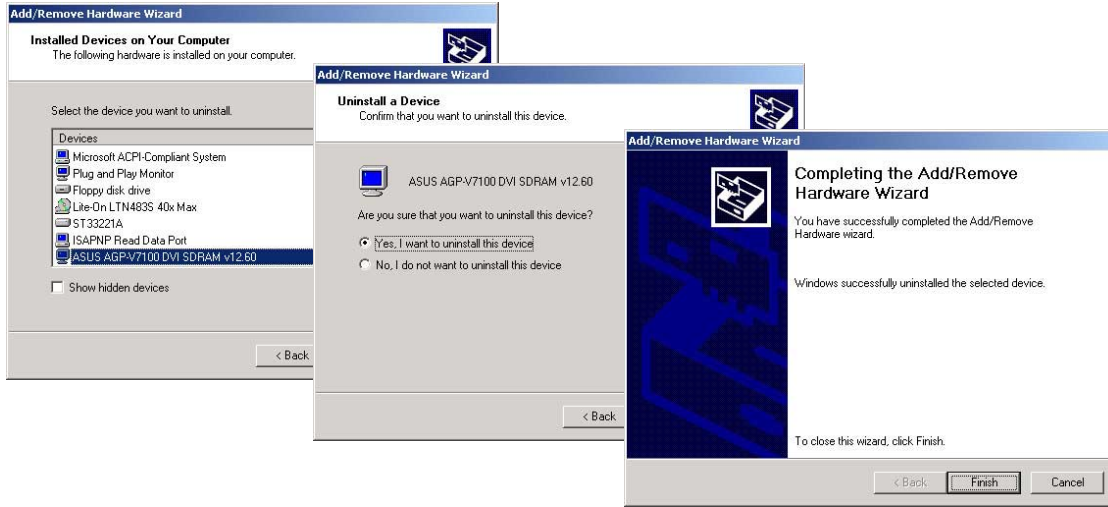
Add/Remove Hardware Wizard

Installed Devices on Your Computer
The following hardware is installed on your computer.

Select the device you want to uninstall.

Devices
Microsoft ACPI-Compliant System
Plug and Play Monitor
Floppy disk drive
Lite-On LTN483S 40x Max
ST33221A
ISAPNP Read Data Port
ASUS AGP-V7100 DVI SDRAM v12.60

Show hidden devices

< Back

Add/Remove Hardware Wizard

Uninstall a Device
Confirm that you want to uninstall this device.

ASUS AGP-V7100 DVI SDRAM v12.60

Are you sure that you want to uninstall this device?

Yes, I want to uninstall this device
No, I do not want to uninstall this device

< Back

Add/Remove Hardware Wizard

Completing the Add/Remove Hardware Wizard

You have successfully completed the Add/Remove Hardware wizard.

Windows successfully uninstalled the selected device.

To close this wizard, click Finish.

< Back Finish Cancel